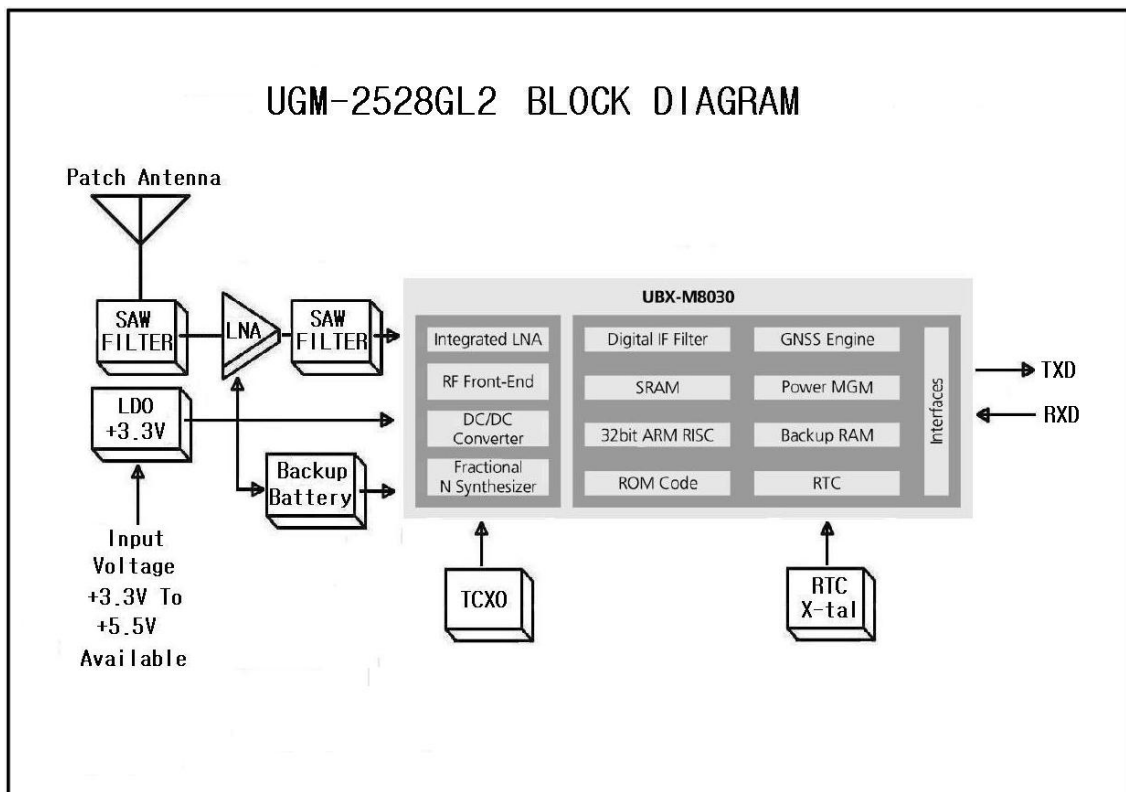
UGM-2528GL2 BLOCK DIAGRAM

Patch Antenna

SAW FILTER

LNA

SAW FILTER

LDO +3.3V

Backup Battery

Input Voltage +3.3V To +5.5V Available

UBX-M8030

Integrated LNA

RF Front-End

DC/DC Converter

Fractional N Synthesizer

Digital IF Filter

GNSS Engine

SRAM

Power MGM

32bit ARM RISC

Backup RAM

ROM Code

RTC

Interfaces

TXD

RXD

TCXO

RTC X-tal